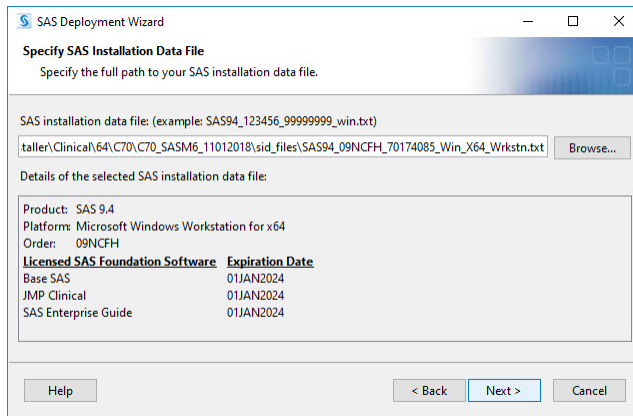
SAS Deployment Wizard

Specify SAS Installation Data File
Specify the full path to your SAS installation data file.

SAS installation data file: (example: SAS94_123456_99999999_win.txt)

.taller\Clinical\64\C70\C70_SASM6_11012018\sid_files\SAS94_09NCFH_70174085_Win_X64_Wrkstn.txt

Browse...

Details of the selected SAS installation data file:

Product: SAS 9.4
Platform: Microsoft Windows Workstation for x64
Order: 09NCFH

| Licensed SAS Foundation Software | Expiration Date |
|---|---|
| Base SAS | 01JAN2024 |
| JMP Clinical | 01JAN2024 |
| SAS Enterprise Guide | 01JAN2024 |

Help

< Back

Next >

Cancel